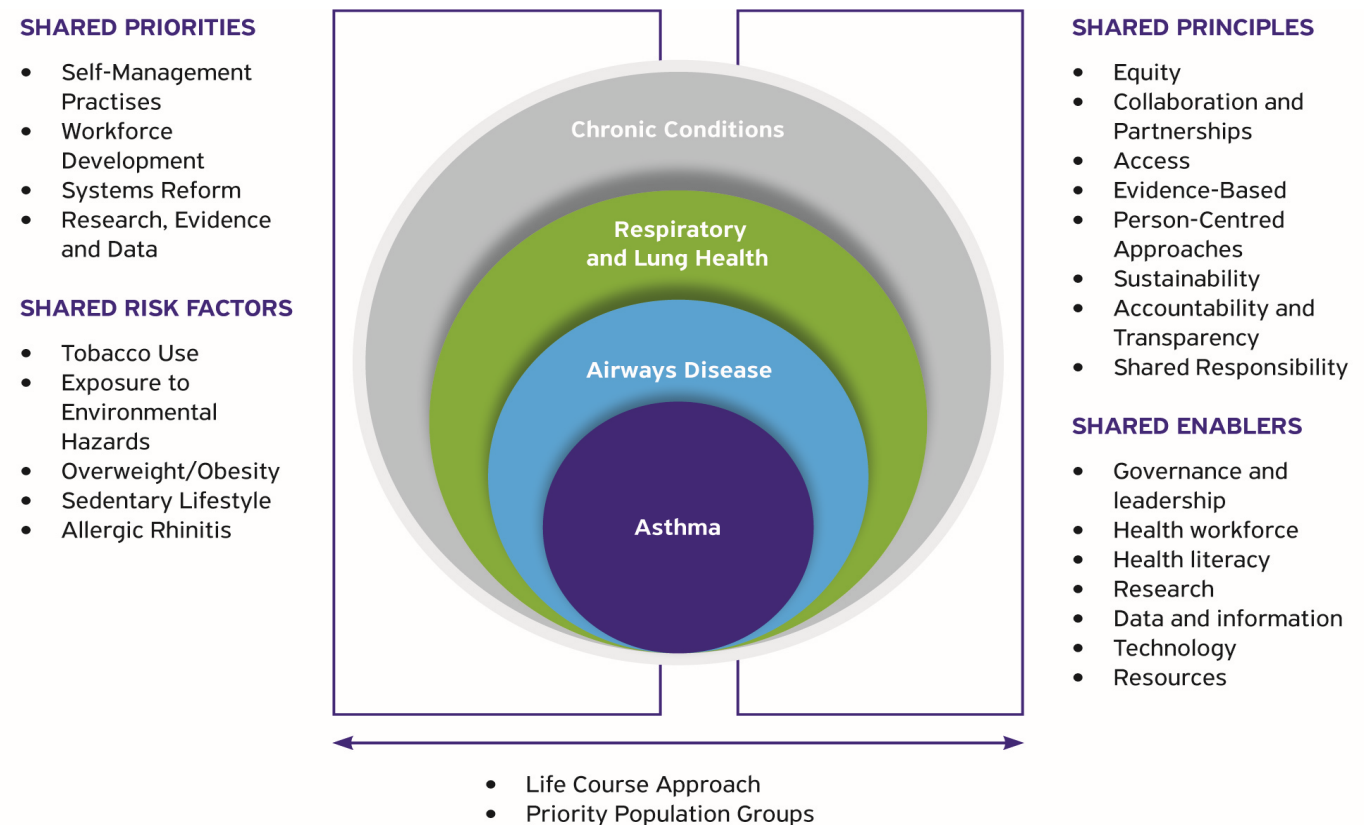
SHARED PRIORITIES

- Self-Management Practises
- Workforce Development
- Systems Reform
- Research, Evidence and Data

SHARED RISK FACTORS

- Tobacco Use
- Exposure to Environmental Hazards
- Overweight/Obesity
- Sedentary Lifestyle
- Allergic Rhinitis

Chronic Conditions

Respiratory and Lung Health

Airways Disease

Asthma

SHARED PRINCIPLES

- Equity
- Collaboration and Partnerships
- Access
- Evidence-Based
- Person-Centred Approaches
- Sustainability
- Accountability and Transparency
- Shared Responsibility

SHARED ENABLERS

- Governance and leadership
- Health workforce
- Health literacy
- Research
- Data and information
- Technology
- Resources

- Life Course Approach
- Priority Population Groups